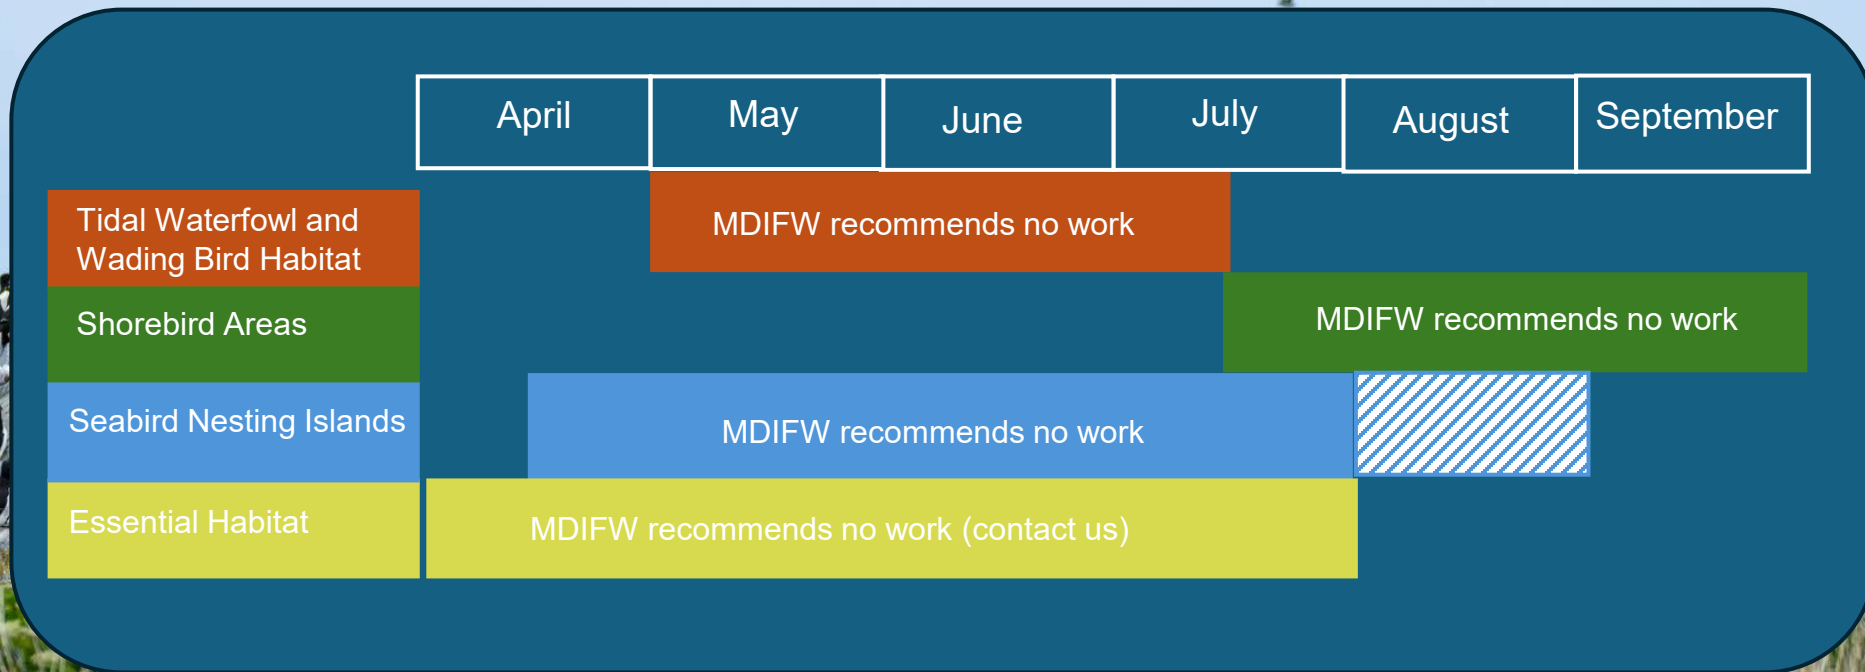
| April | May | June | July | August | September |
|---|---|---|---|---|---|

Tidal Waterfowl and Wading Bird Habitat

MDIFW recommends no work

Shorebird Areas

MDIFW recommends no work

Seabird Nesting Islands

MDIFW recommends no work

Essential Habitat

MDIFW recommends no work (contact us)